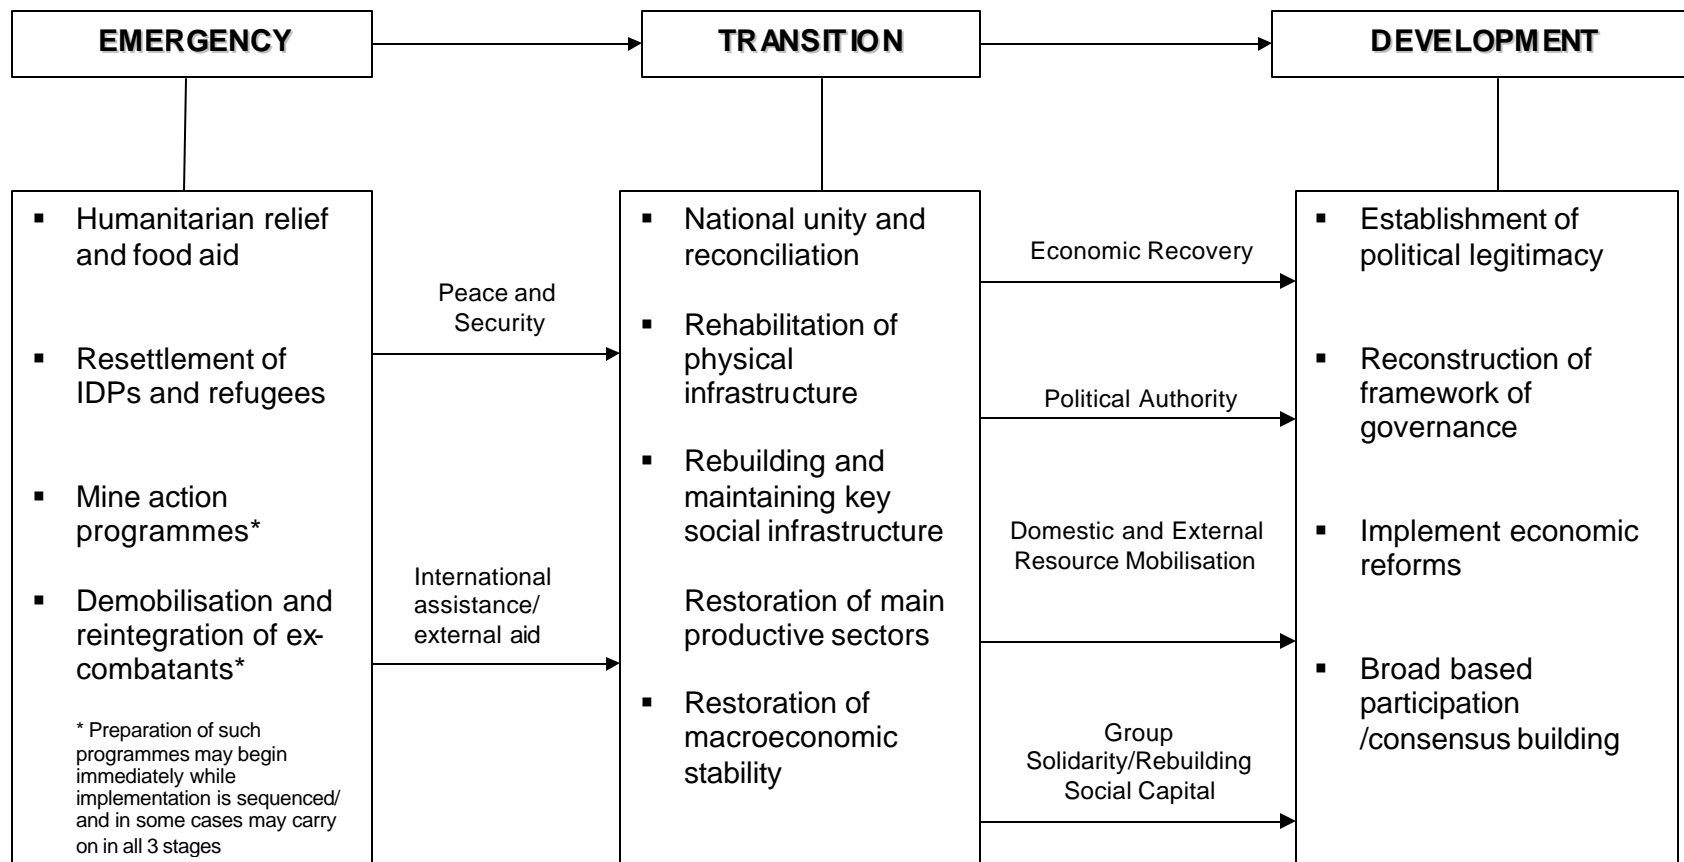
EMERGENCY

TRANSITION

DEVELOPMENT

▪ Humanitarian relief and food aid

▪ Resettlement of IDPs and refugees

▪ Mine action programmes*

▪ Demobilisation and reintegration of ex-combatants*

* Preparation of such programmes may begin immediately while implementation is sequenced/ and in some cases may carry on in all 3 stages

Peace and Security

International assistance/ external aid

▪ National unity and reconciliation

▪ Rehabilitation of physical infrastructure

▪ Rebuilding and maintaining key social infrastructure

Restoration of main productive sectors

▪ Restoration of macroeconomic stability

Economic Recovery

Political Authority

Domestic and External Resource Mobilisation

Group Solidarity/Rebuilding Social Capital

▪ Establishment of political legitimacy

▪ Reconstruction of framework of governance

▪ Implement economic reforms

▪ Broad based participation /consensus building